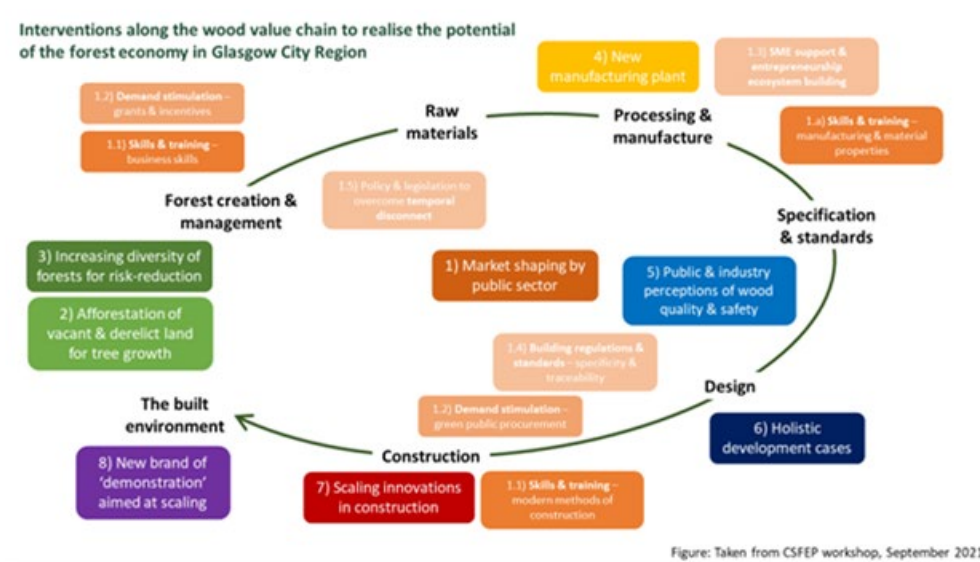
Interventions along the wood value chain to realise the potential of the forest economy in Glasgow City Region

4) New manufacturing plant

1.3) SME support & entrepreneurship ecosystem building

1.2) Demand stimulation – grants & incentives

Raw materials

Processing & manufacture

1.a) Skills & training – manufacturing & material properties

1.1) Skills & training – business skills

1.5) Policy & legislation to overcome temporal disconnect

Forest creation & management

Specification & standards

3) Increasing diversity of forests for risk-reduction

1) Market shaping by public sector

5) Public & industry perceptions of wood quality & safety

2) Afforestation of vacant & derelict land for tree growth

1.4) Building regulations & standards – specificity & traceability

Design

The built environment

1.2) Demand stimulation – green public procurement

6) Holistic development cases

Construction

8) New brand of 'demonstration' aimed at scaling

7) Scaling innovations in construction

1.1) Skills & training – modern methods of construction

Figure: Taken from CSFEP workshop, September 2021